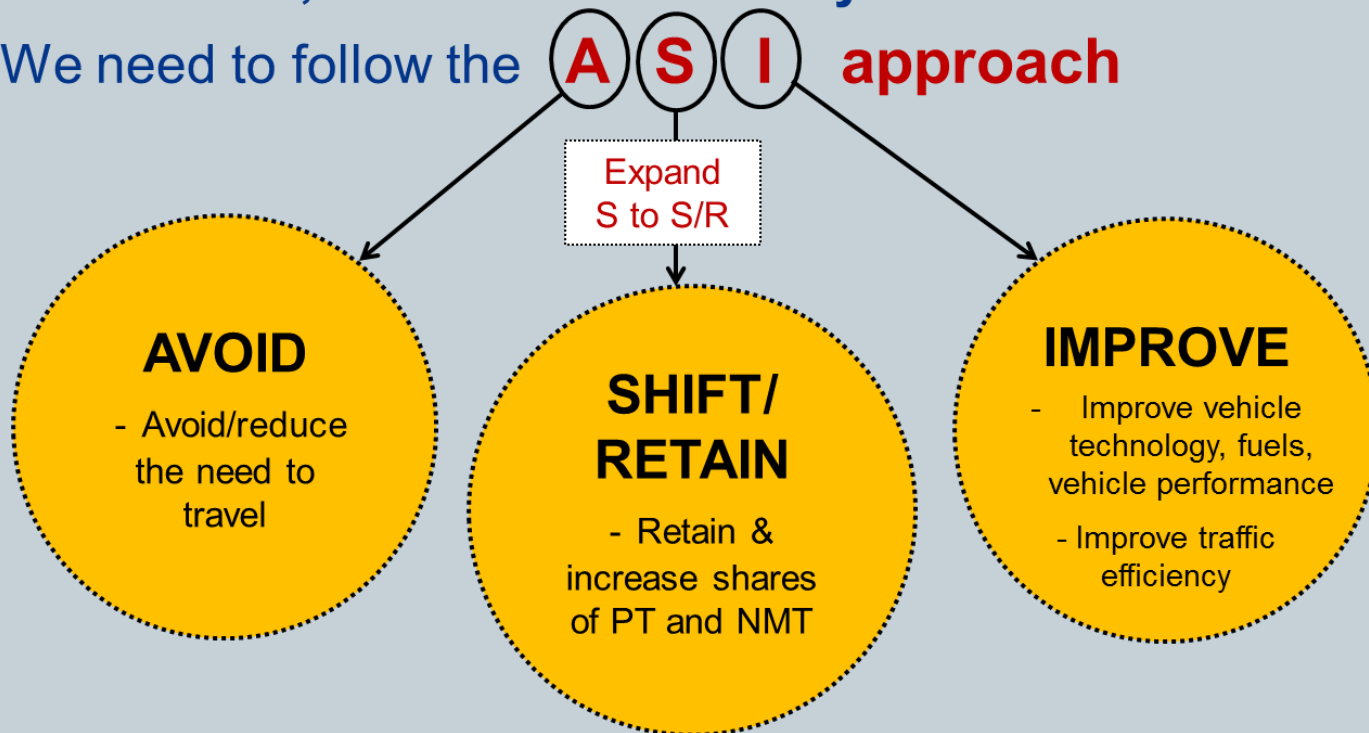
We need to follow the A S I approach

Expand S to S/R

AVOID

- Avoid/reduce the need to travel

SHIFT/ RETAIN

- Retain & increase shares of PT and NMT

IMPROVE

- Improve vehicle technology, fuels, vehicle performance

- Improve traffic efficiency